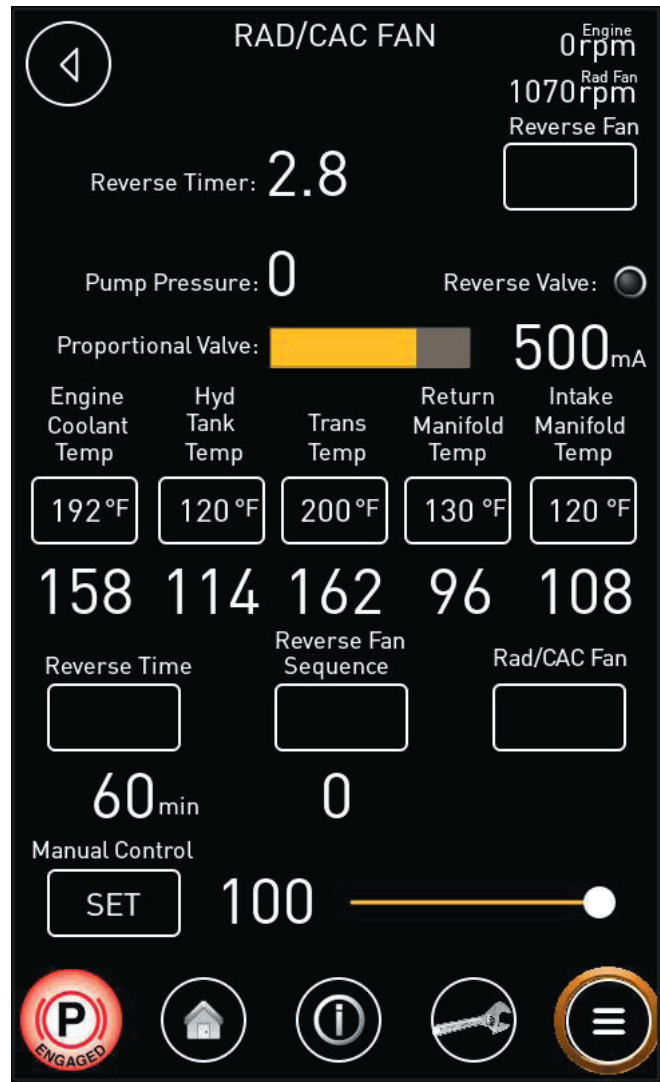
RAD/CAC FAN

Engine
0rpm

Rad Fan
1070rpm

Reverse Fan

Reverse Timer: 2.8

Pump Pressure: 0

Reverse Valve:

Proportional Valve:

500mA

Engine Coolant Temp

Hyd Tank Temp

Trans Temp

Return Manifold Temp

Intake Manifold Temp

| 192°F | 120°F | 200°F | 130°F | 120°F |
|---|---|---|---|---|
| 158 | 114 | 162 | 96 | 108 |

Reverse Time

Reverse Fan Sequence

Rad/CAC Fan

60min

0

Manual Control

SET

100

P
ENGAGED